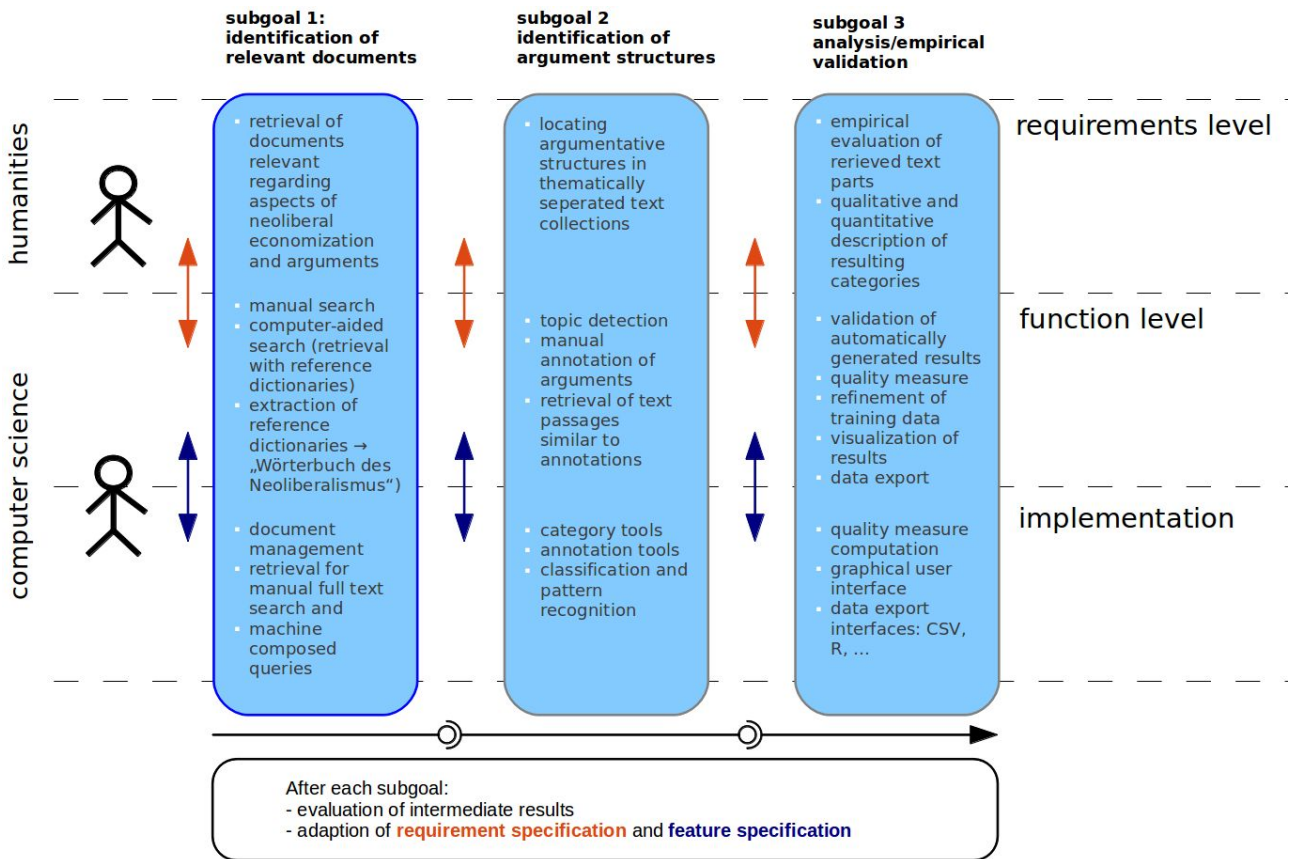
subgoal 1:
identification of
relevant documents

subgoal 2
identification of
argument structures

subgoal 3
analysis/empirical
validation

humanities

computer science

requirements level

function level

implementation

- retrieval of documents relevant regarding aspects of neoliberal economization and arguments

- manual search
- computer-aided search (retrieval with reference dictionaries)
- extraction of reference dictionaries → „Wörterbuch des Neoliberalismus")

- document management
- retrieval for manual full text search and machine composed queries

- locating argumentative structures in thematically seperated text collections

- topic detection
- manual annotation of arguments
- retrieval of text passages similar to annotations

- category tools
- annotation tools
- classification and pattern recognition

- empirical evaluation of rerieved text parts
- qualitative and quantitative description of resulting categories

- validation of automatically generated results
- quality measure
- refinement of training data
- visualization of results
- data export

- quality measure computation
- graphical user interface
- data export interfaces: CSV, R, ...

After each subgoal:
- evaluation of intermediate results
- adaption of requirement specification and feature specification